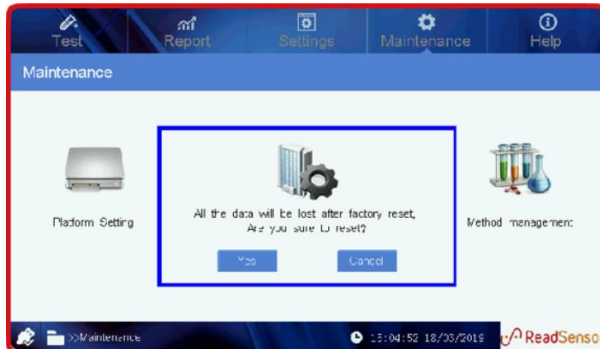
Test
Report
Settings
Maintenance
Help

Maintenance

Platform Setting

All the data will be lost after factory reset, Are you sure to reset?

Yes
Cancel

Method management

>>Maintenance

15:04:52 18/03/2019

ReadSenso